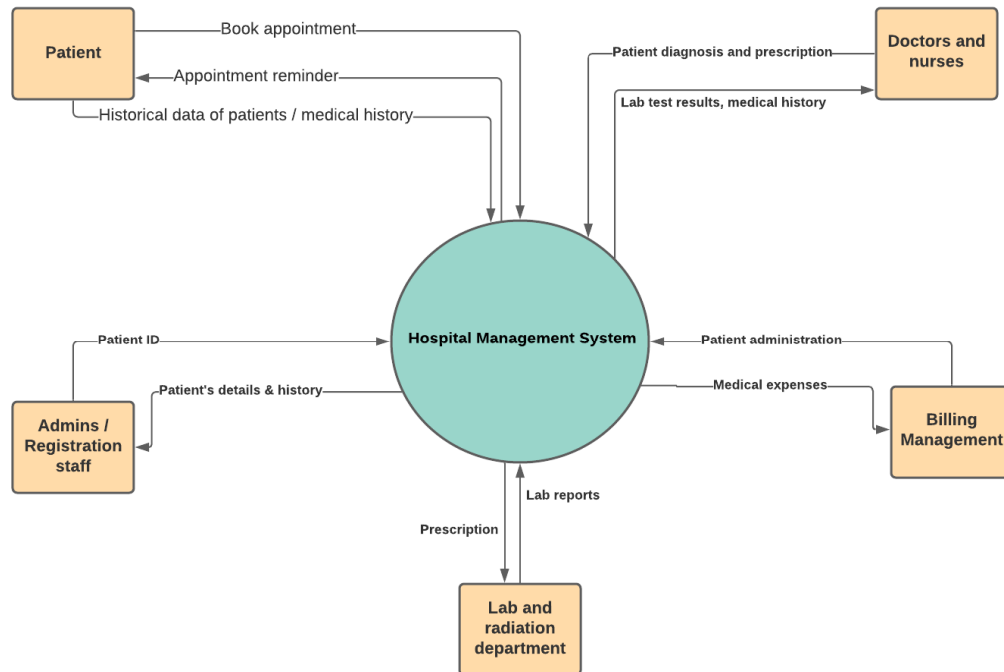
Patient

Book appointment

Appointment reminder

Historical data of patients / medical history

Doctors and nurses

Patient diagnosis and prescription

Lab test results, medical history

Hospital Management System

Patient ID

Patient's details & history

Admins / Registration staff

Patient administration

Medical expenses

Billing Management

Lab reports

Prescription

Lab and radiation department